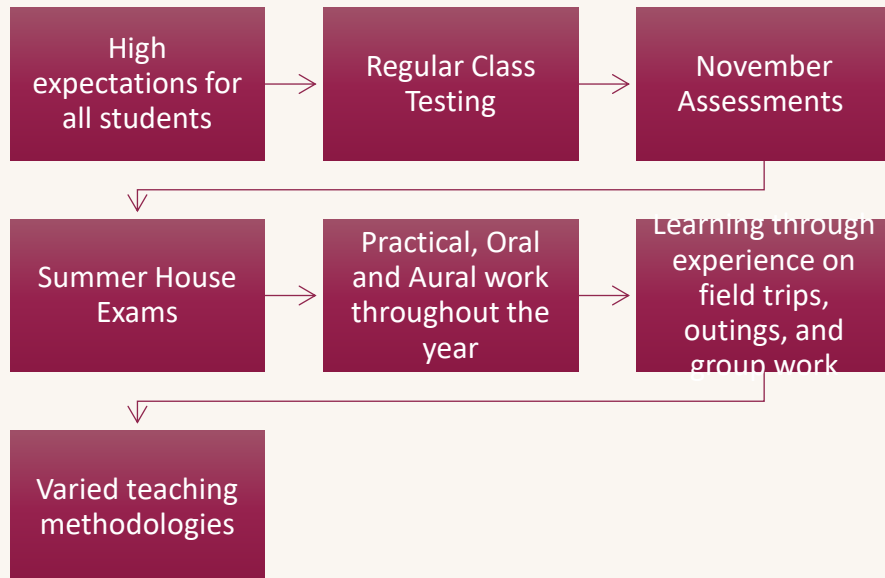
High expectations for all students

Regular Class Testing

November Assessments

Summer House Exams

Practical, Oral and Aural work throughout the year

Learning through experience on field trips, outings, and group work

Varied teaching methodologies